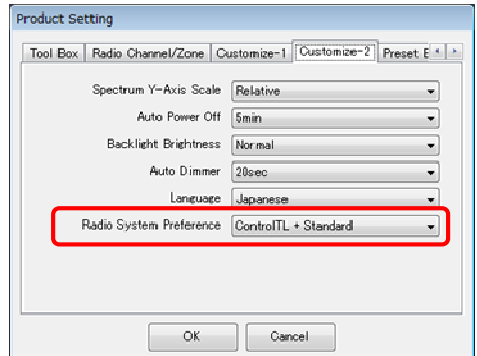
Product Setting

Tool Box | Radio Channel/Zone | Customize-1 | Customize-2 | Preset E

Spectrum Y-Axis Scale: Relative
Auto Power Off: 5min
Backlight Brightness: Normal
Auto Dimmer: 20sec
Language: Japanese
Radio System Preference: ControlTL + Standard

OK | Cancel